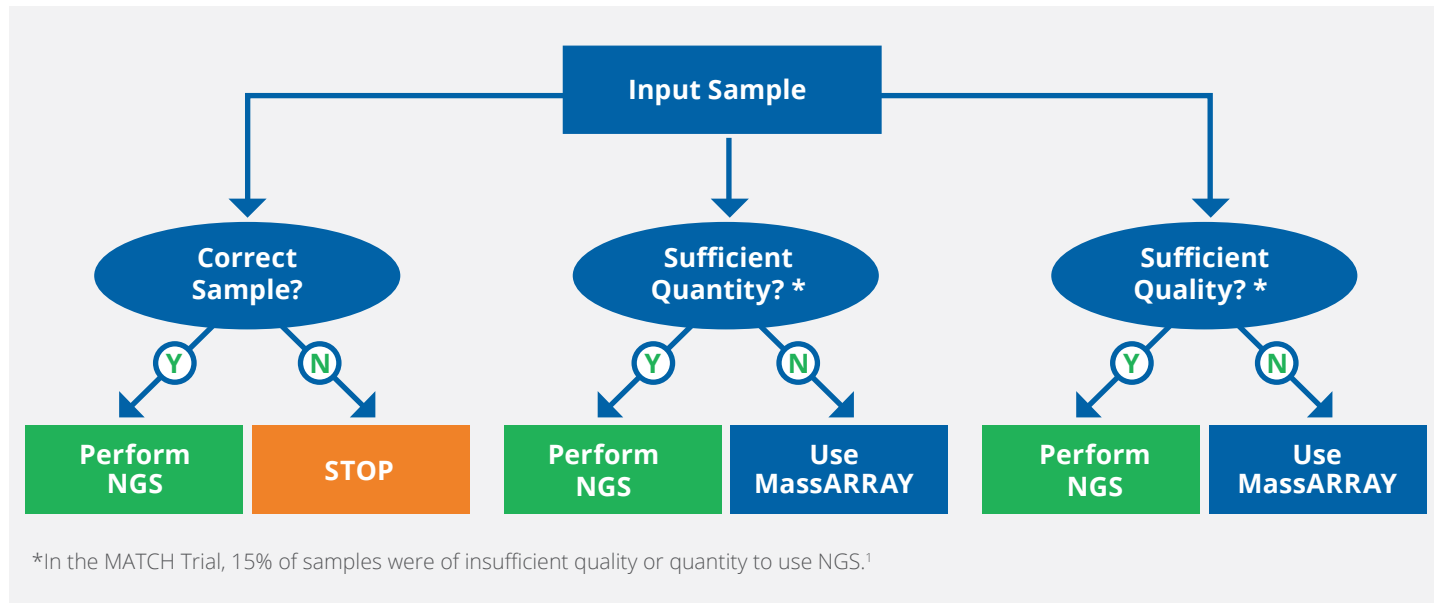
Input Sample

Correct Sample?

Y

N

Perform NGS

STOP

Sufficient Quantity? *

Y

N

Perform NGS

Use MassARRAY

Sufficient Quality? *

Y

N

Perform NGS

Use MassARRAY

*In the MATCH Trial, 15% of samples were of insufficient quality or quantity to use NGS.$^1$